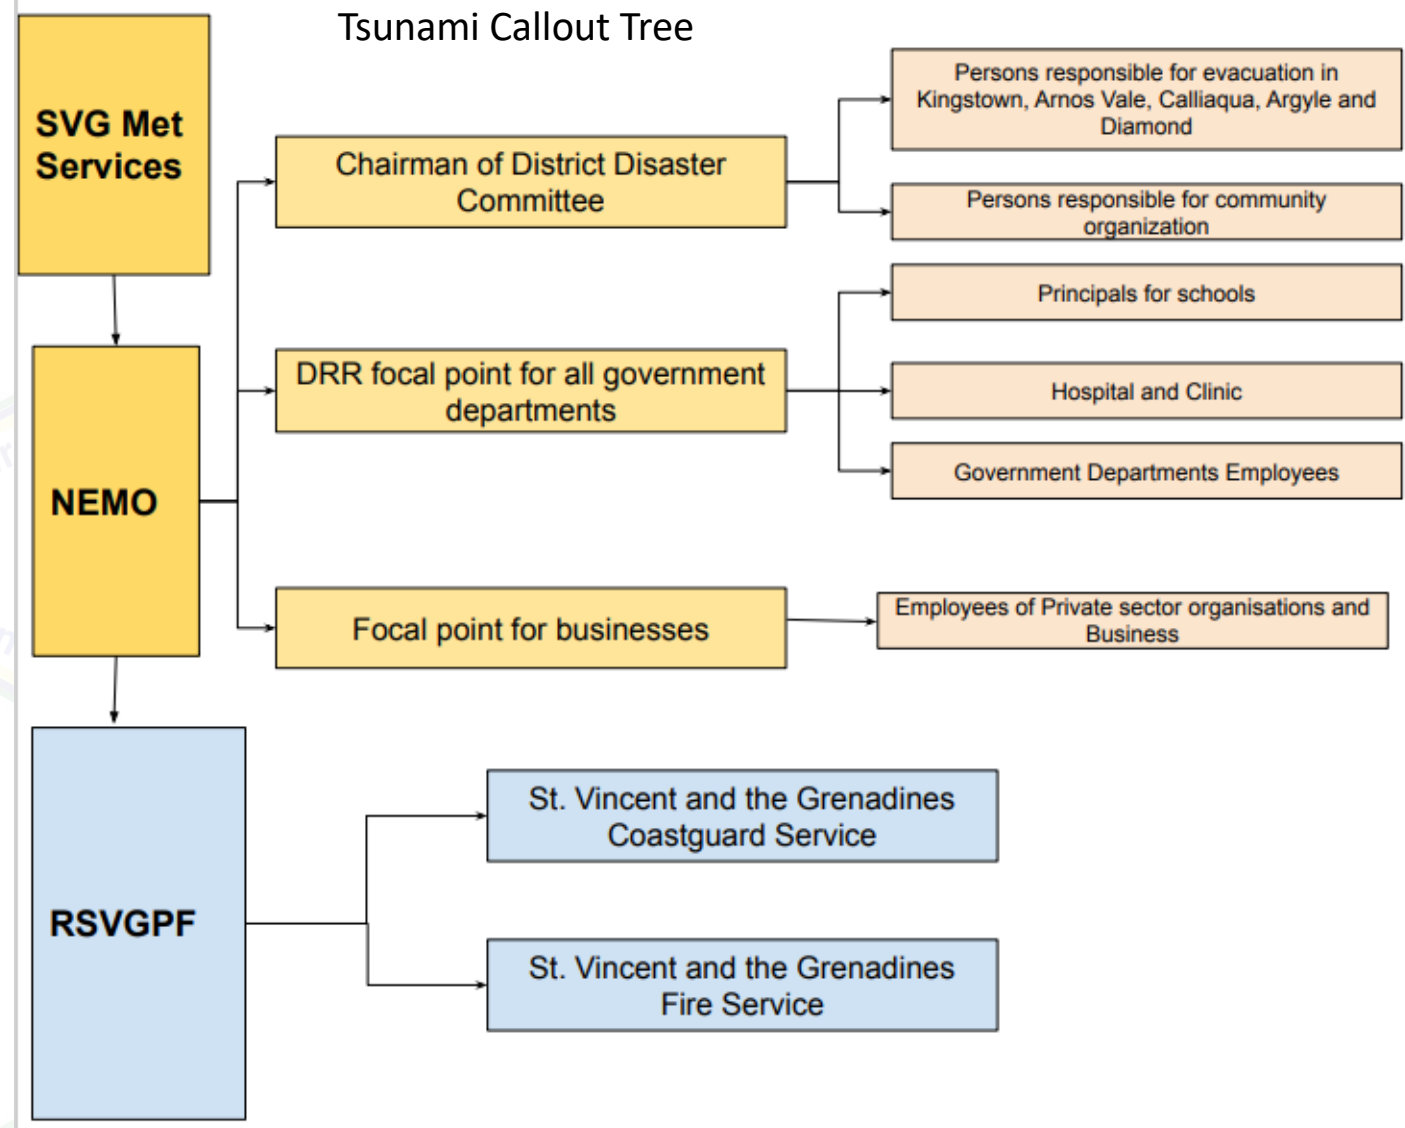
Tsunami Callout Tree

SVG Met Services

NEMO

RSVGPF

Chairman of District Disaster Committee

DRR focal point for all government departments

Focal point for businesses

Persons responsible for evacuation in Kingstown, Arnos Vale, Calliaqua, Argyle and Diamond

Persons responsible for community organization

Principals for schools

Hospital and Clinic

Government Departments Employees

Employees of Private sector organisations and Business

St. Vincent and the Grenadines Coastguard Service

St. Vincent and the Grenadines Fire Service